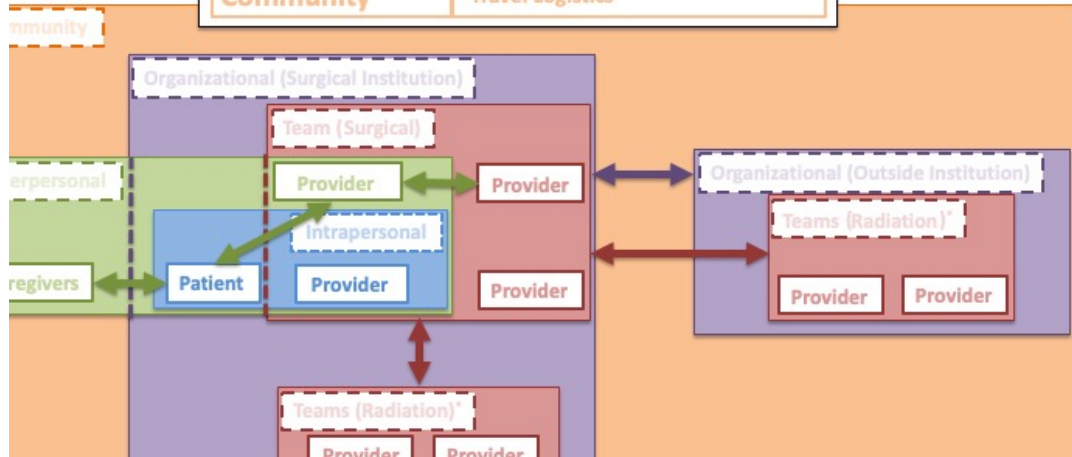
Community

Travel Logistics

mmunity

Organizational (Surgical Institution)

Team (Surgical)

erpersonal

Provider

Provider

Organizational (Outside Institution)

Teams (Radiation)*

Intrapersonal

regivers

Patient

Provider

Provider

Provider

Provider

Teams (Radiation)*

Provider

Provider